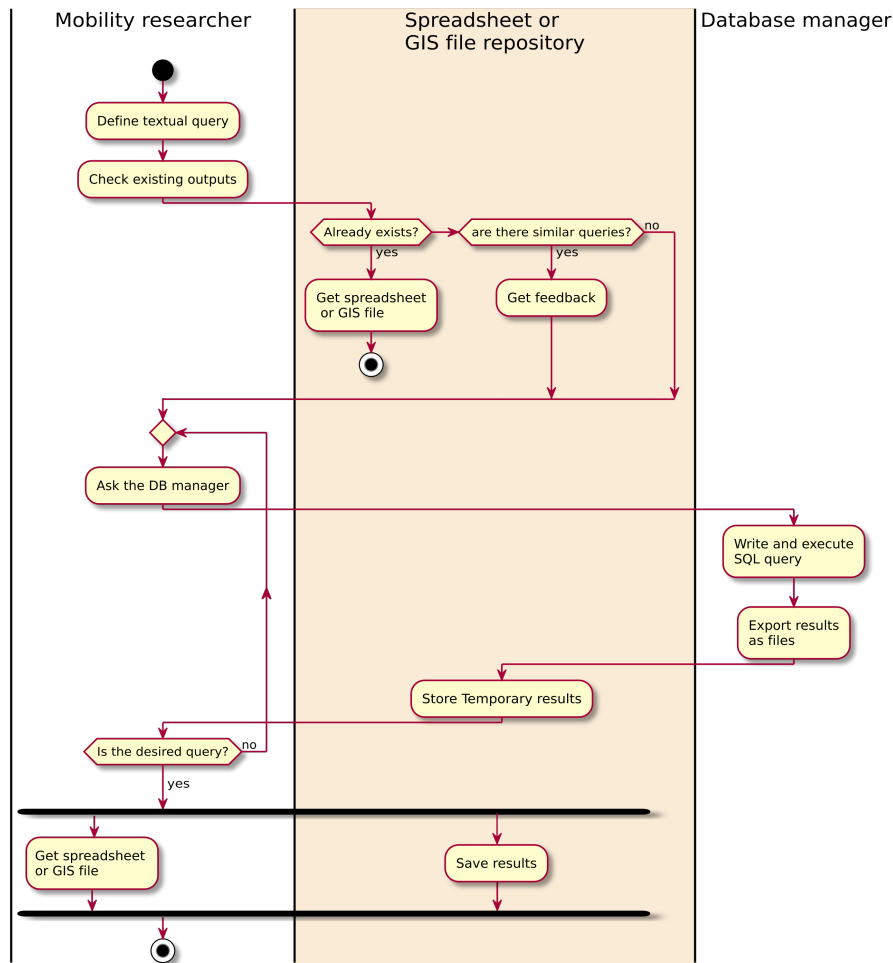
Mobility researcher

Spreadsheet or GIS file repository

Database manager

Define textual query

Check existing outputs

Already exists?

yes

Get spreadsheet or GIS file

are there similar queries?

no

yes

Get feedback

Ask the DB manager

Write and execute SQL query

Export results as files

Store Temporary results

Is the desired query?

no

yes

Get spreadsheet or GIS file

Save results